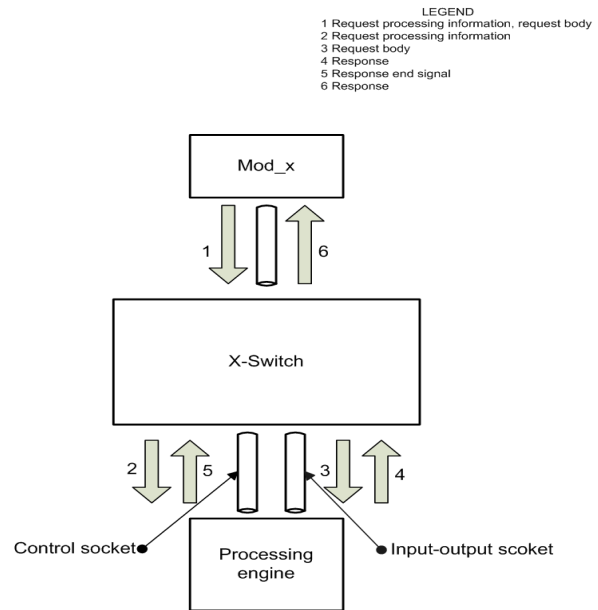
LEGEND
1 Request processing information, request body
2 Request processing information
3 Request body
4 Response
5 Response end signal
6 Response

Mod_x

1

6

X-Switch

2

5

3

4

Control socket

Processing engine

Input-output scoket